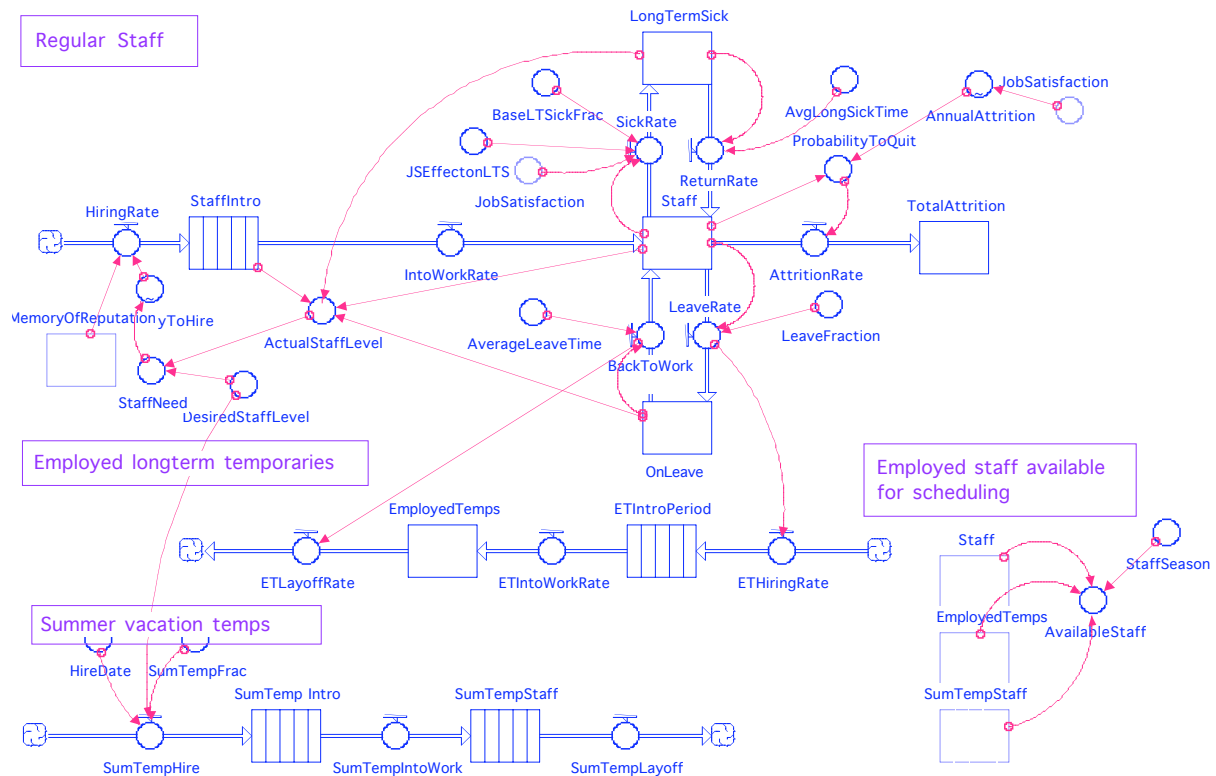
Regular Staff

LongTermSick

BaseLTSickFrac

SickRate

AvgLongSickTime

JobSatisfaction

AnnualAttrition

ProbabilityToQuit

JSEffectonLTS

ReturnRate

JobSatisfaction

Staff

TotalAttrition

HiringRate

StaffIntro

IntoWorkRate

AttritionRate

MemoryOfReputation

yToHire

ActualStaffLevel

AverageLeaveTime

LeaveRate

LeaveFraction

BackToWork

StaffNeed

DesiredStaffLevel

Employed longterm temporaries

OnLeave

Employed staff available for scheduling

EmployedTemps

ETIntroPeriod

ETLayoffRate

ETIntoWorkRate

ETHiringRate

Staff

StaffSeason

EmployedTemps

AvailableStaff

Summer vacation temps

HireDate

SumTempFrac

SumTempStaff

SumTemp Intro

SumTempStaff

SumTempHire

SumTempIntoWork

SumTempLayoff